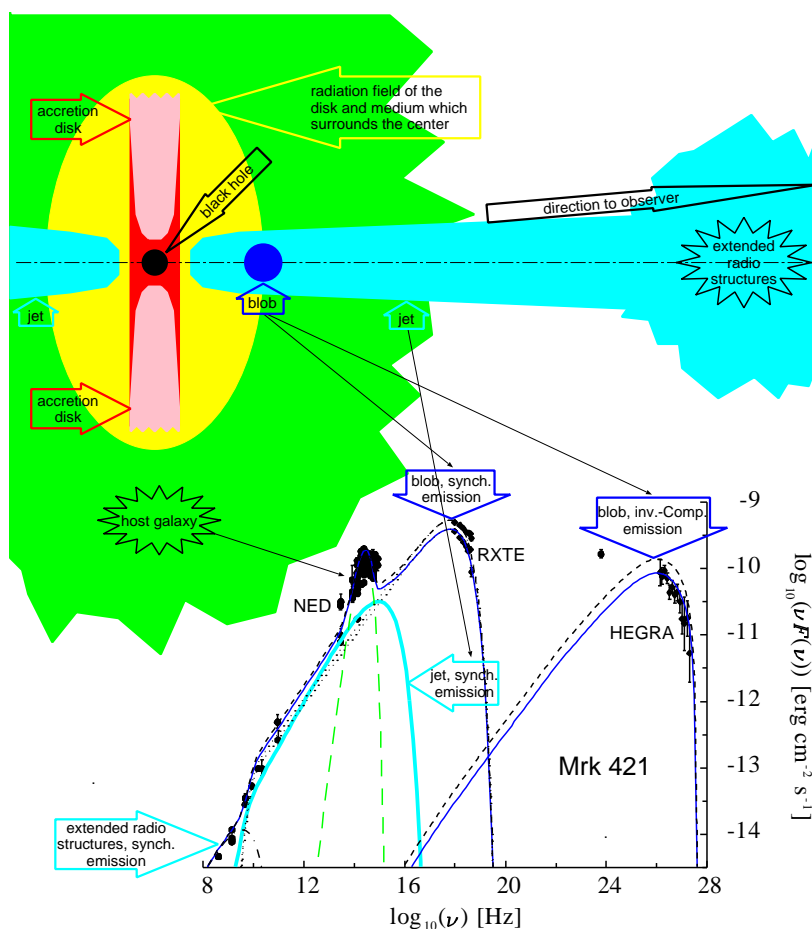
radiation field of the disk and medium which surrounds the center

accretion disk

black hole

direction to observer

extended radio structures

jet

blob

jet

accretion disk

blob, synch. emission

blob, inv.-Comp. emission

host galaxy

RXTE

NED

HEGRA

jet, synch. emission

Mrk 421

extended radio structures, synch. emission

-9
-10
-11
-12
-13
-14

$\log_{10}(\nu F(\nu))$ [erg cm$^{-2}$ s$^{-1}$]

8 12 16 20 24 28

$\log_{10}(\nu)$ [Hz]